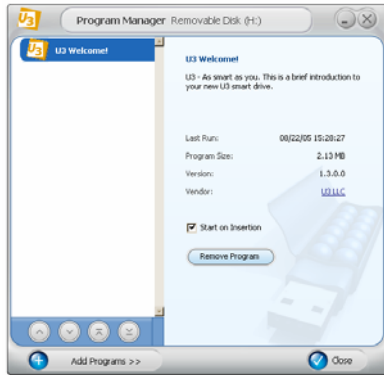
U3 Program Manager Removable Disk (H:)

U3 Welcome!

U3 Welcome!

U3 - As smart as you. This is a brief introduction to your new U3 smart drive.

| Last Run: | 08/22/05 15:28:27 |
|---|---|
| Program Size: | 2.13 MB |
| Version: | 1.3.0.0 |
| Vendor: | U3 LLC |

Start on Insertion

Remove Program

Add Programs >>

Close